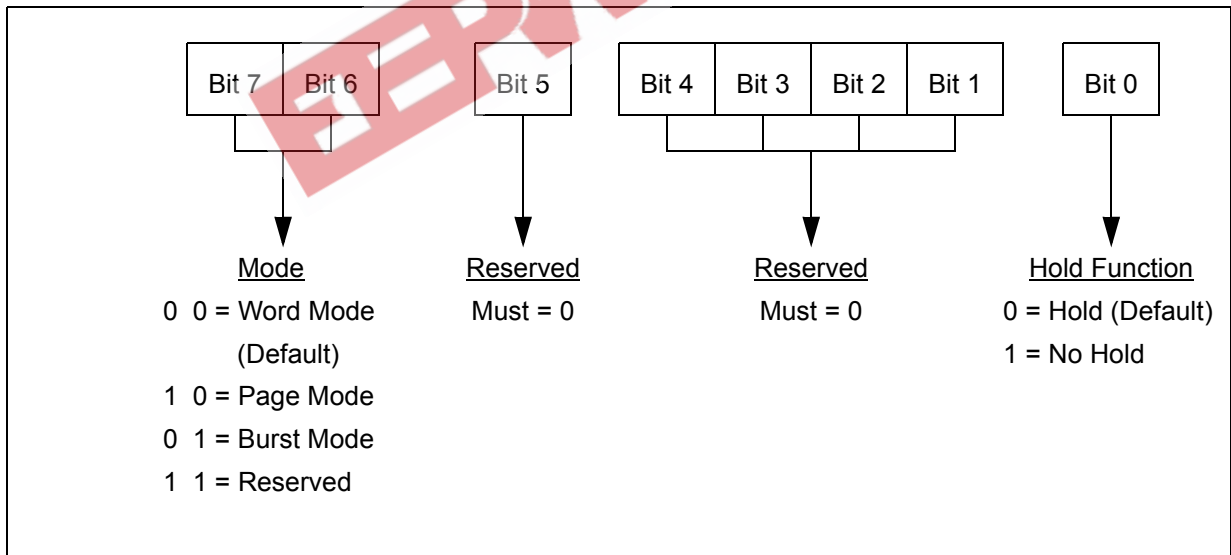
Bit 7 Bit 6
Bit 5
Bit 4 Bit 3 Bit 2 Bit 1
Bit 0

Mode
0 0 = Word Mode (Default)
1 0 = Page Mode
0 1 = Burst Mode
1 1 = Reserved

Reserved
Must = 0

Reserved
Must = 0

Hold Function
0 = Hold (Default)
1 = No Hold